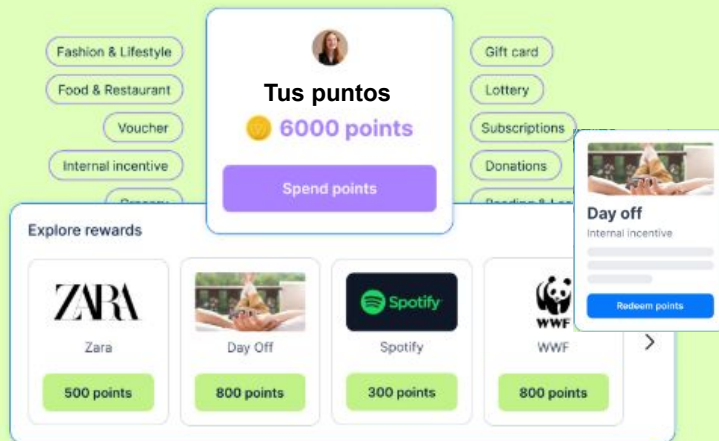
Fashion & Lifestyle

Food & Restaurant

Voucher

Internal incentive

Tus puntos

6000 points

Spend points

Gift card

Lottery

Subscriptions

Donations

Day off

Internal incentive

Redeem points

Explore rewards

ZARA

Zara

500 points

Day Off

800 points

Spotify

Spotify

300 points

WWF

WWF

800 points

>

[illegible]

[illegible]